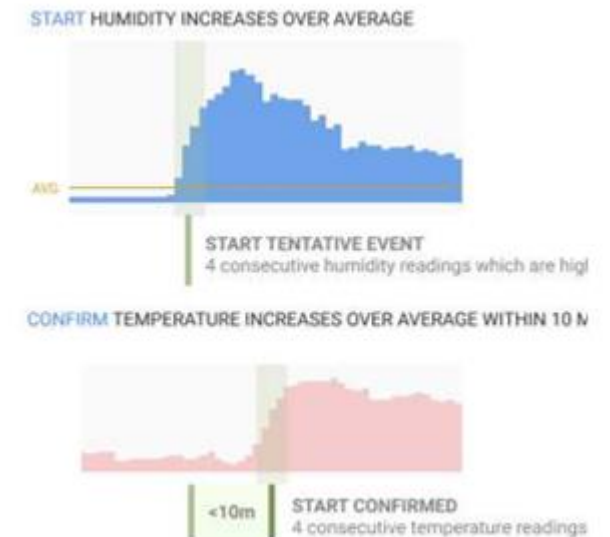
START HUMIDITY INCREASES OVER AVERAGE

AVG

START TENTATIVE EVENT
4 consecutive humidity readings which are hig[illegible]

CONFIRM TEMPERATURE INCREASES OVER AVERAGE WITHIN 10 M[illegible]

<10m

START CONFIRMED
4 consecutive temperature readings